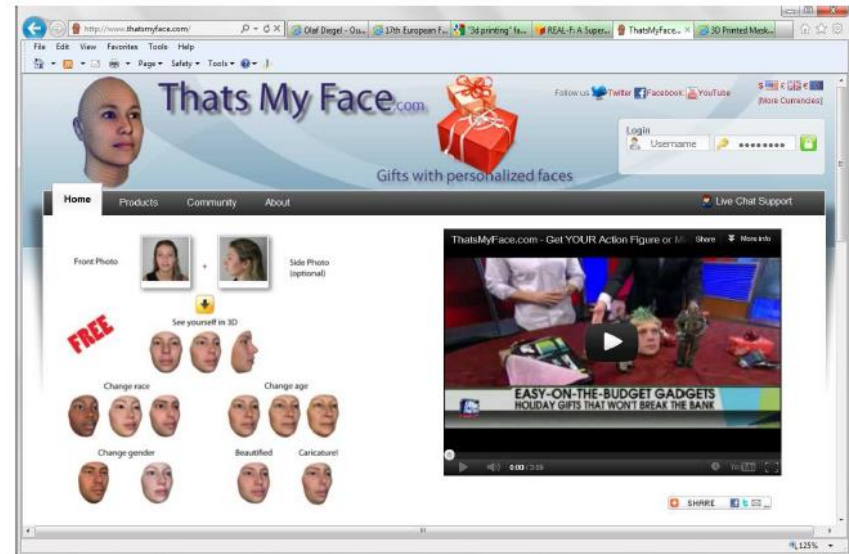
http://www.thatsmyface.com/

Olaf Diegel - Ou...

17th European F...

"3d printing" fa...

REAL-F: A Super...

ThatsMyFace...

3D Printed Mask...

File Edit View Favorites Tools Help

Page ▾ Safety ▾ Tools ▾

Thats My Face.com

Gifts with personalized faces

Follow us Twitter Facebook YouTube

[More Currencies]

Login

Username

••••••••

Home Products Community About

Live Chat Support

Front Photo

+

Side Photo (optional)

FREE

See yourself in 3D

Change race

Change age

Change gender

Beautified

Caricature!

ThatsMyFace.com - Get YOUR Action Figure or M...

Share

More info

EASY-ON-THE-BUDGET GADGETS

HOLIDAY GIFTS THAT WON'T BREAK THE BANK

0:00 / 3:09

SHARE

125%